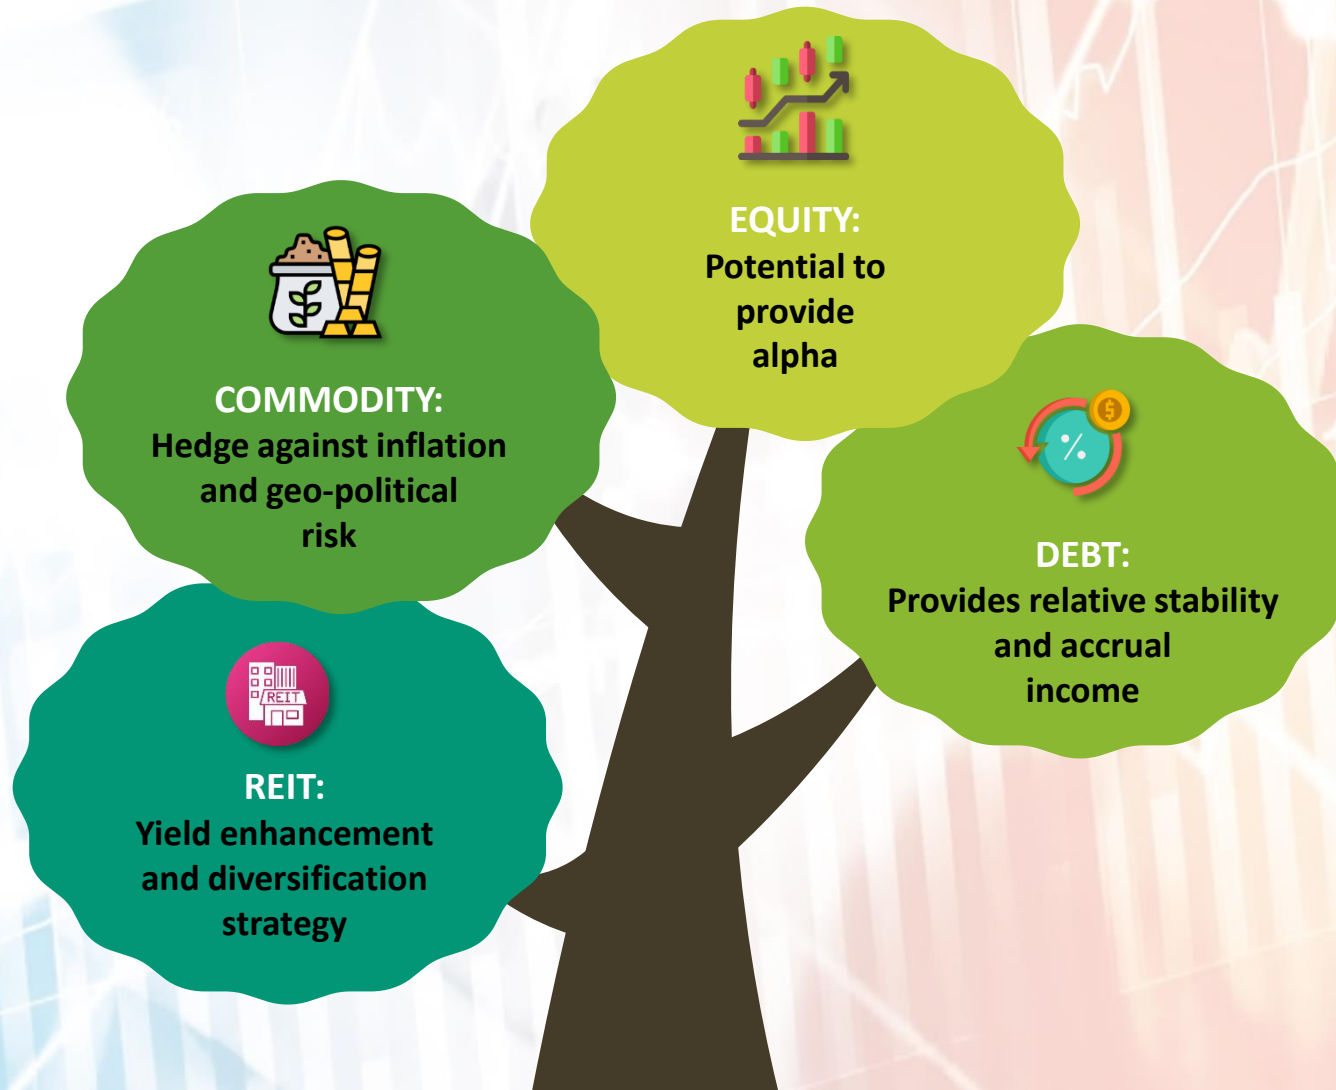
EQUITY:
Potential to provide alpha

COMMODITY:
Hedge against inflation and geo-political risk

DEBT:
Provides relative stability and accrual income

REIT

REIT:
Yield enhancement and diversification strategy